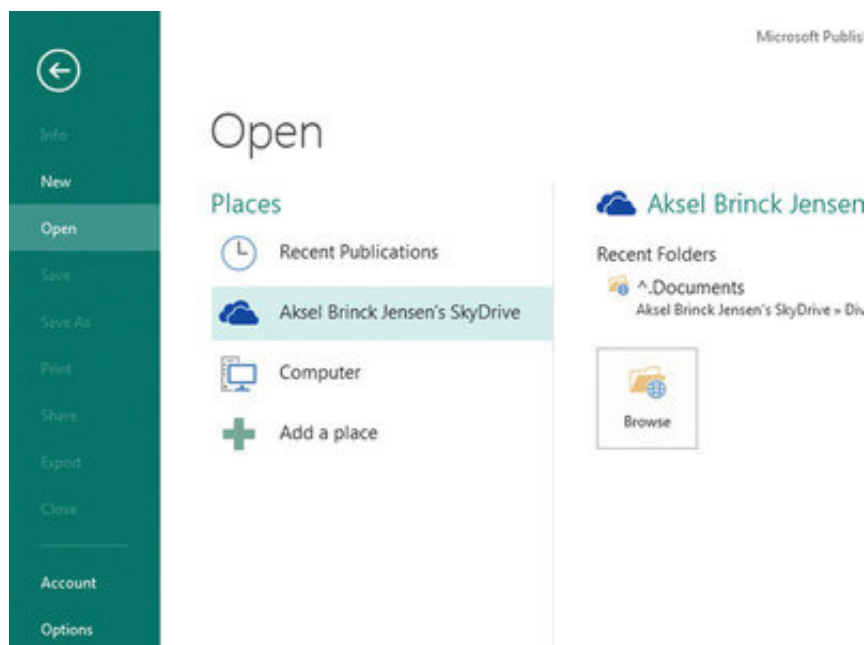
Info
New
Open
Save
Save As
Print
Share
Export
Close
Account
Options

Microsoft Publis

Open

Places

Recent Publications

Aksel Brinck Jensen's SkyDrive

Computer

Add a place

Aksel Brinck Jensen

Recent Folders

^.Documents
Aksel Brinck Jensen's SkyDrive » Di

Browse